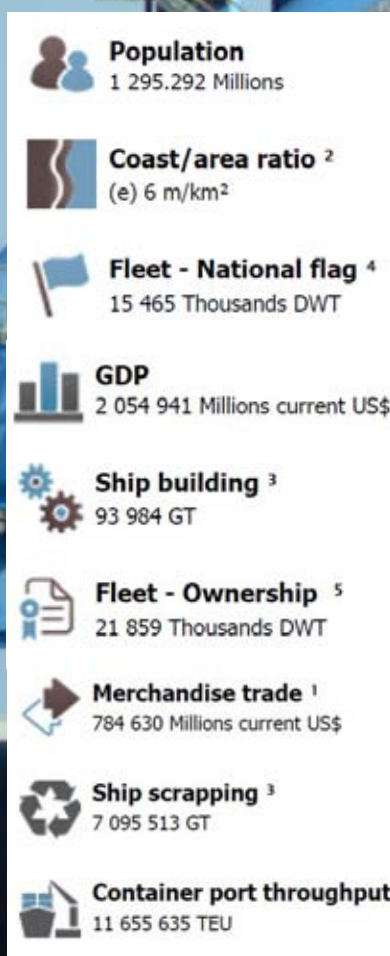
Population
1 295.292 Millions

Coast/area ratio $^{2}$
(e) 6 m/km$^{2}$

Fleet - National flag $^{4}$
15 465 Thousands DWT

GDP
2 054 941 Millions current US$

Ship building $^{3}$
93 984 GT

Fleet - Ownership $^{5}$
21 859 Thousands DWT

Merchandise trade $^{1}$
784 630 Millions current US$

Ship scrapping $^{3}$
7 095 513 GT

Container port throughput
11 655 635 TEU